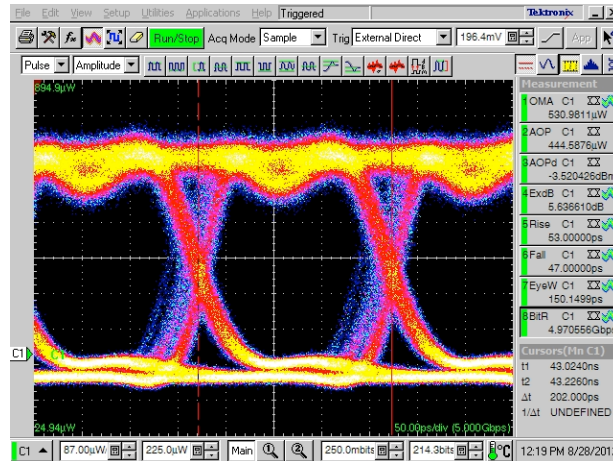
File Edit View Setup Utilities Applications Help Triggered Tektronix

Run/Stop Acq Mode Sample Trig External Direct 196.4mV

Pulse Amplitude

894.9µW

Measurement
1 OMA C1 530.9811µW
2 AOP C1 444.5876µW
3 AOPd C1 -3.520426dBm
4 ExdB C1 5.636610dB
5 Rise C1 53.00000ps
6 Fall C1 47.00000ps
7 EyeW C1 150.1499ps
8 BitR C1 4.970556Gbps

Cursors(Mn C1)
t1 43.0240ns
t2 43.2260ns
Δt 202.000ps
1/Δt UNDEFINED

C1

24.94µW

50.00ps/div (5.000Gbps)

C1 87.00µW/ 225.0µW Main 250.0mbits 214.3bits 12:19 PM 8/28/201